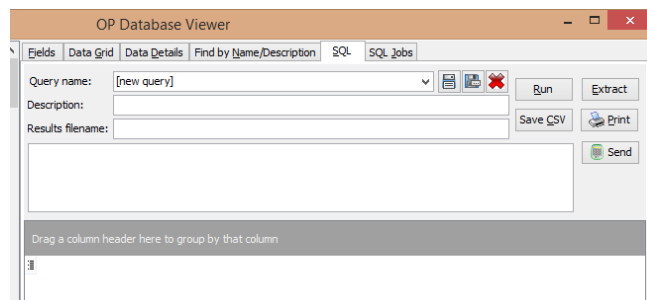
OP Database Viewer

Fields | Data Grid | Data Details | Find by Name/Description | SQL | SQL Jobs

Query name: [new query]
Description:
Results filename:

Run
Extract
Save CSV
Print
Send

Drag a column header here to group by that column